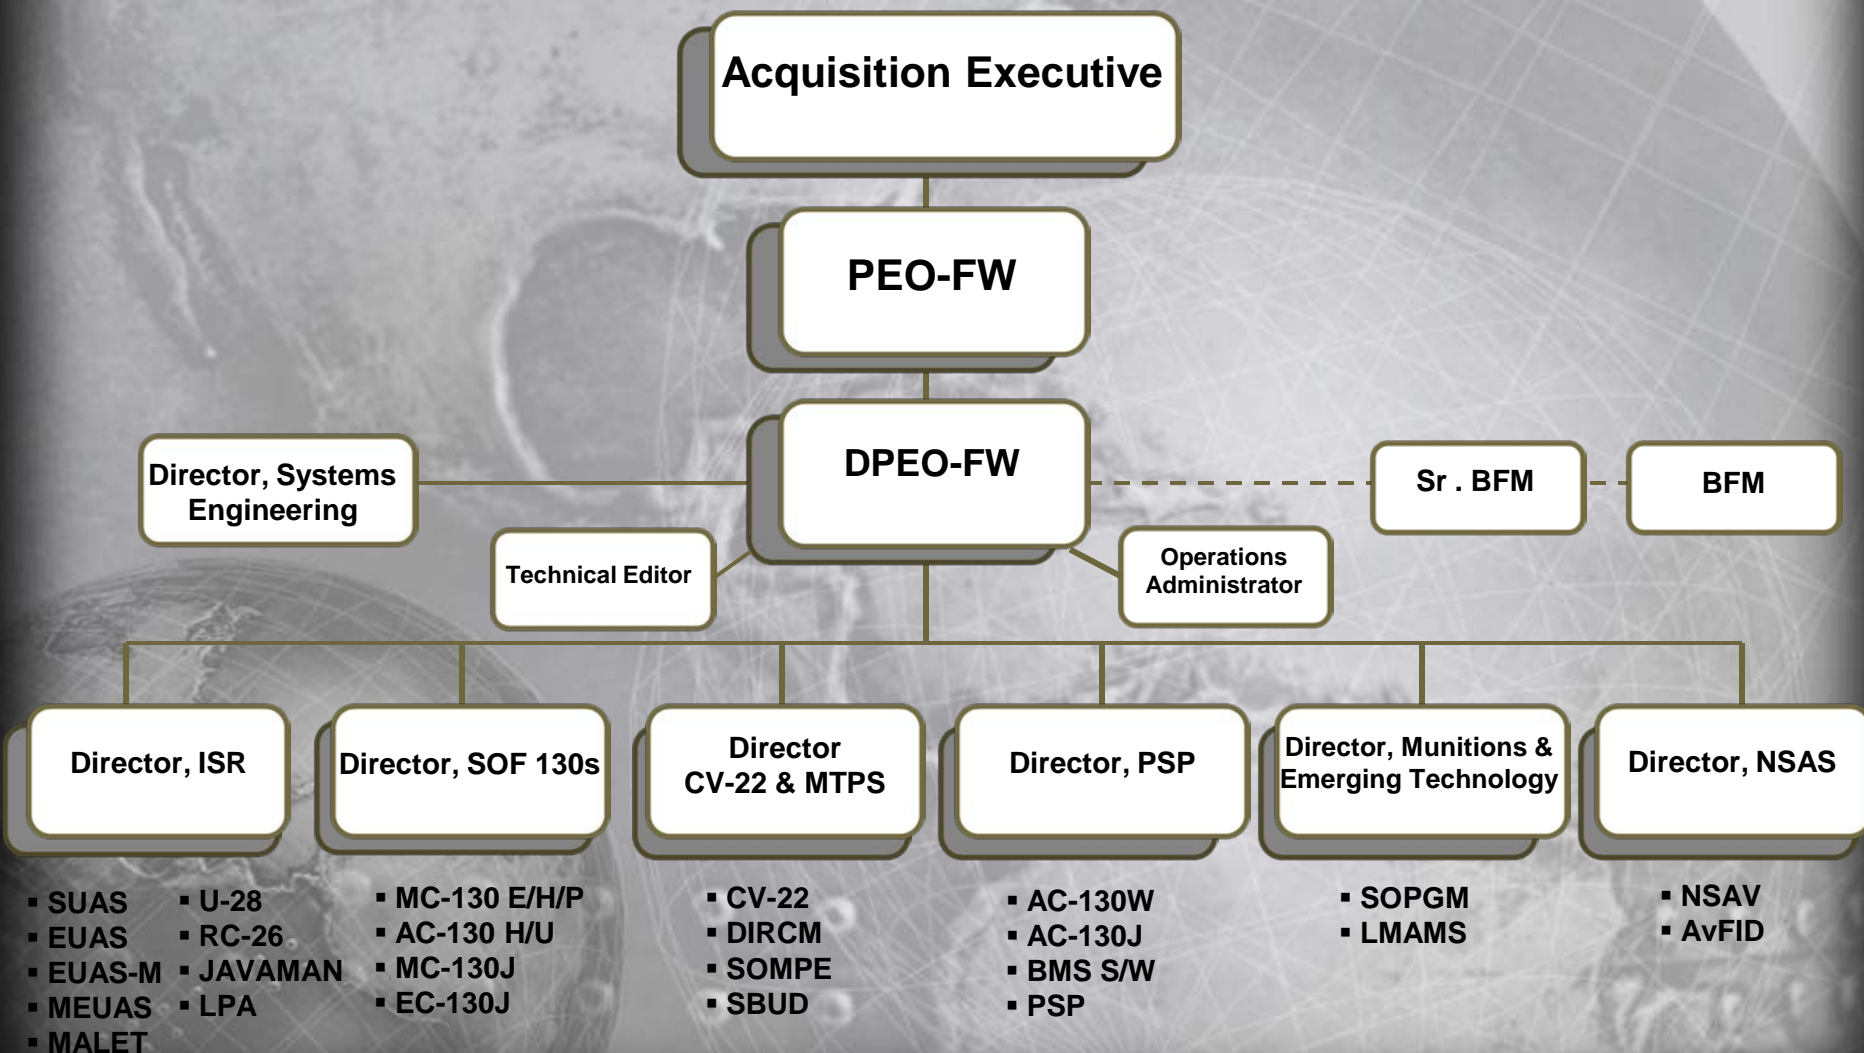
Acquisition Executive

PEO-FW

DPEO-FW

Director, Systems Engineering

Sr . BFM

BFM

Technical Editor

Operations Administrator

Director, ISR

Director, SOF 130s

Director CV-22 & MTPS

Director, PSP

Director, Munitions & Emerging Technology

Director, NSAS

▪ SUAS
▪ EUAS
▪ EUAS-M
▪ MEUAS
▪ MALET

▪ U-28
▪ RC-26
▪ JAVAMAN
▪ LPA

▪ MC-130 E/H/P
▪ AC-130 H/U
▪ MC-130J
▪ EC-130J

▪ CV-22
▪ DIRCM
▪ SOMPE
▪ SBUD

▪ AC-130W
▪ AC-130J
▪ BMS S/W
▪ PSP

▪ SOPGM
▪ LMAMS

▪ NSAV
▪ AvFID